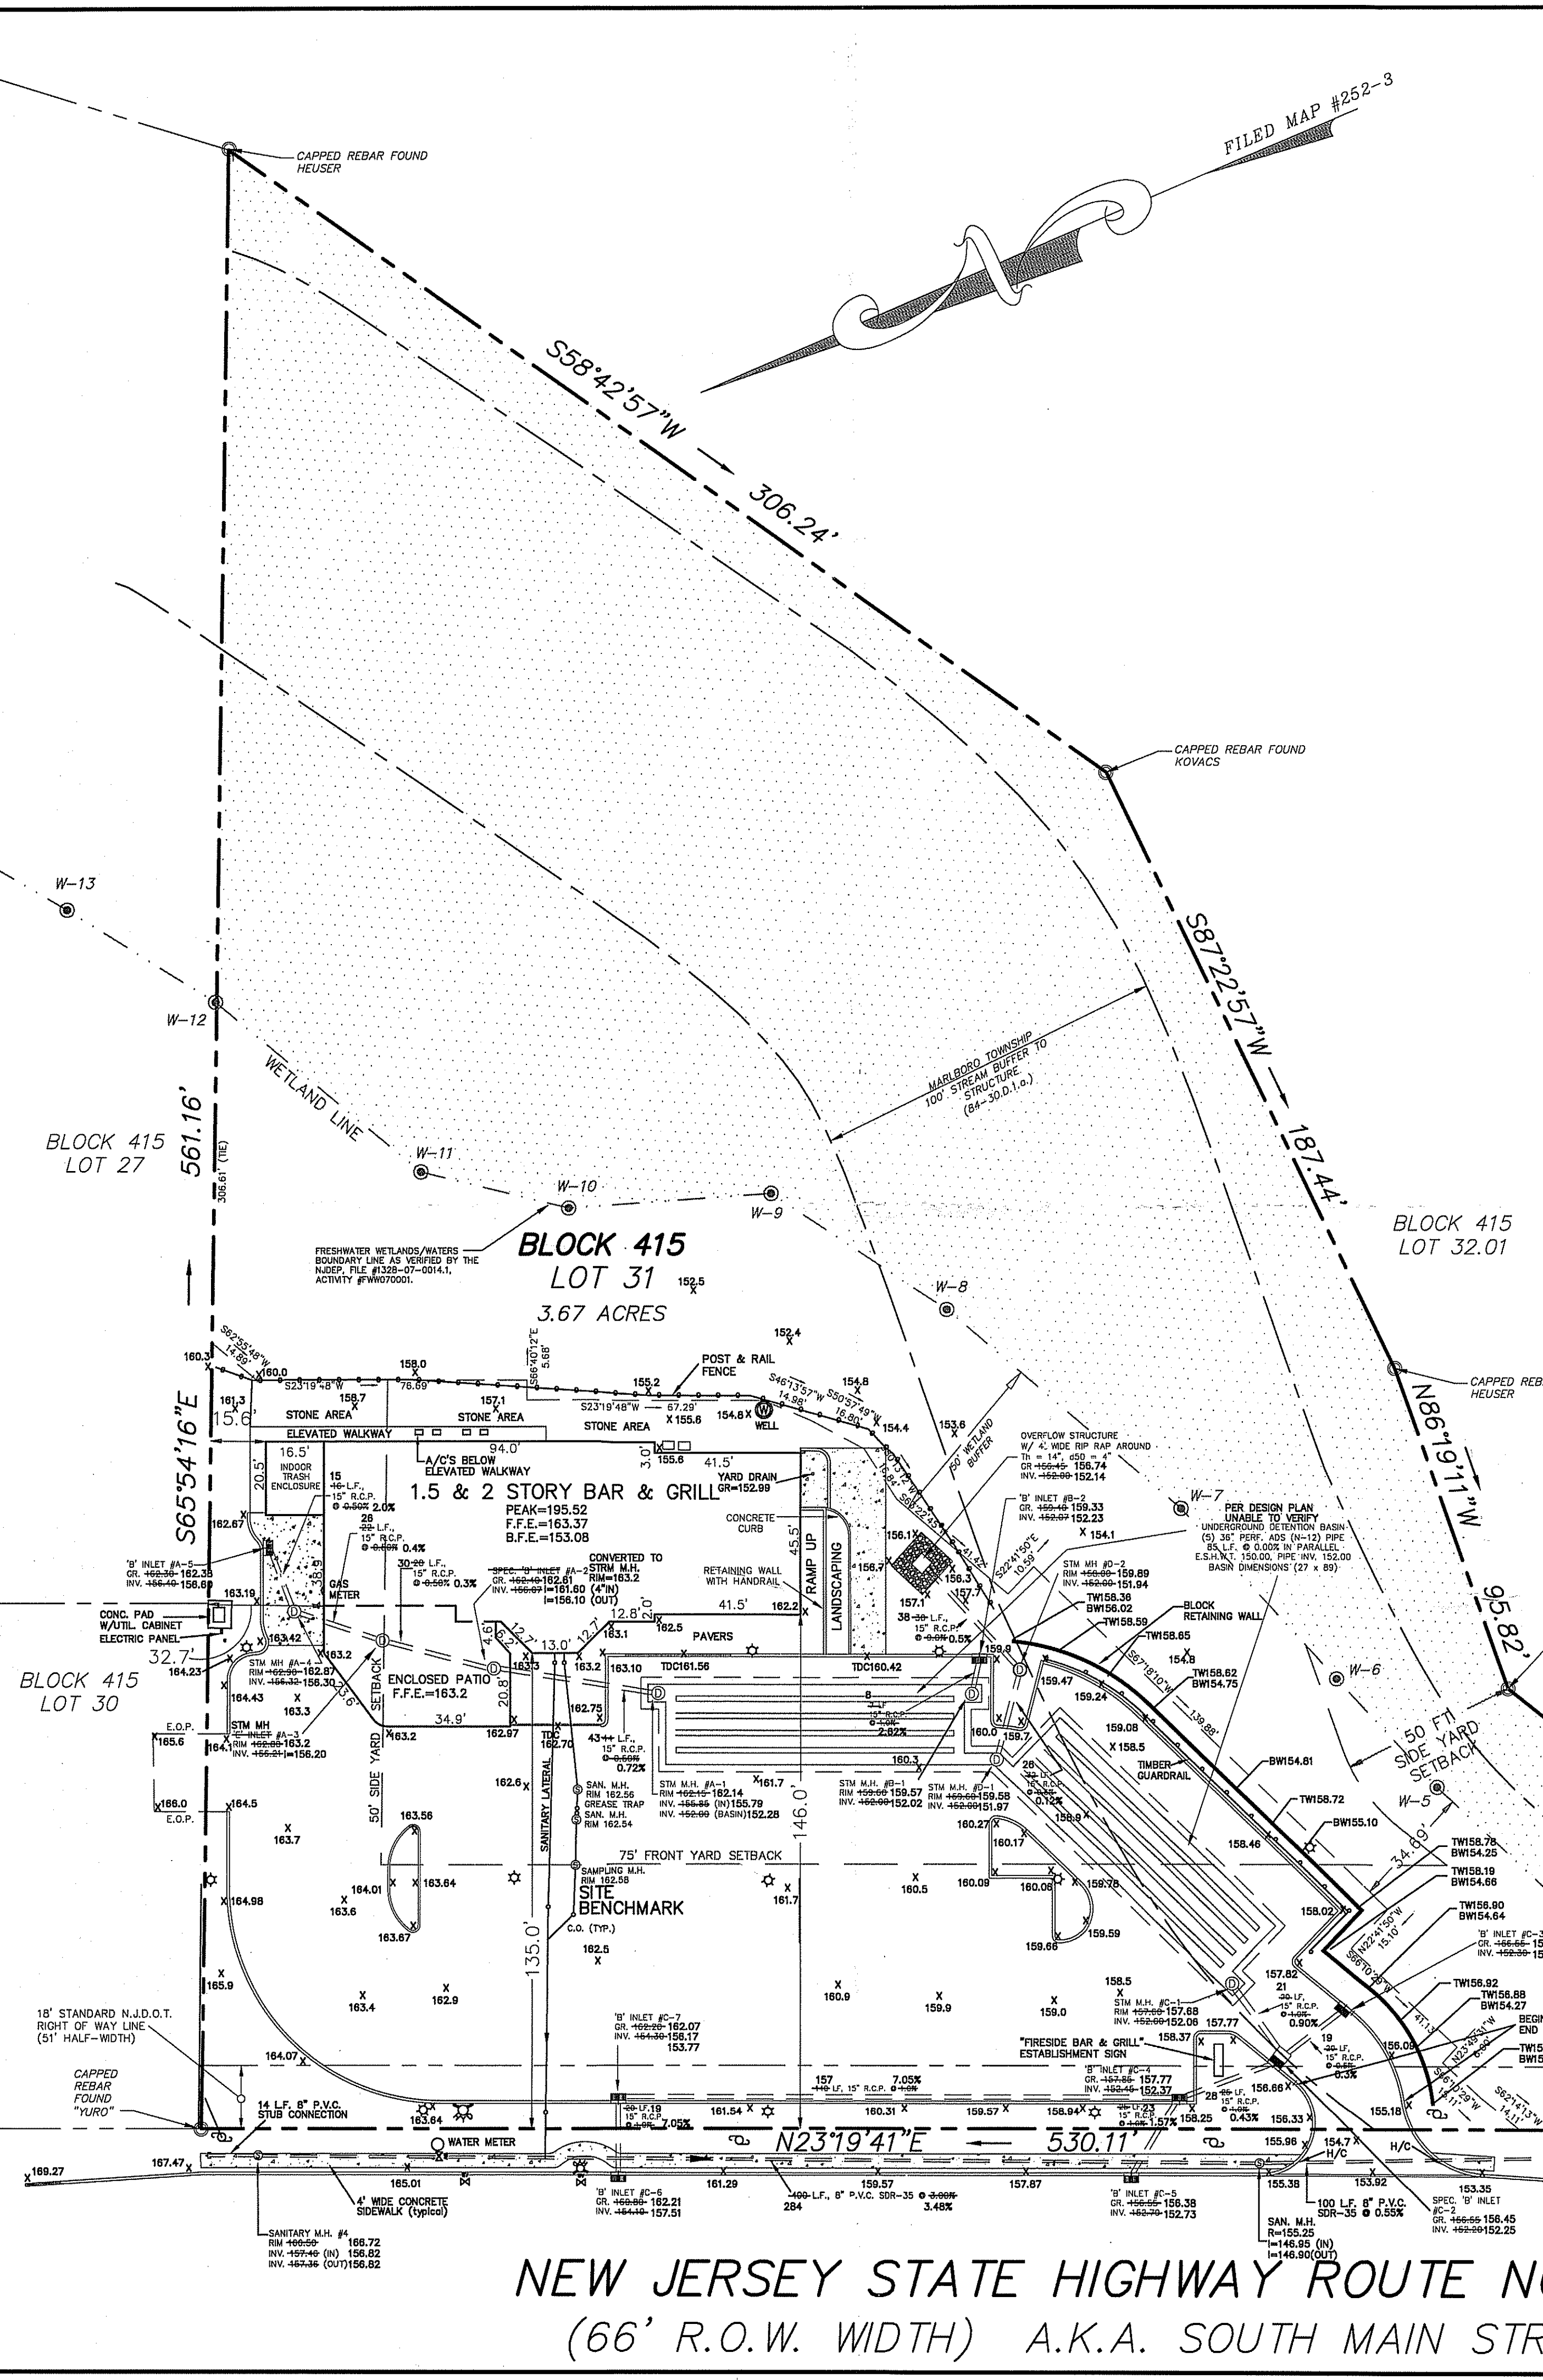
FILED MAP #252-3

CAPPED REBAR FOUND HEUSER

S58°42'57"W 306.24'

CAPPED REBAR FOUND KOVACS

S87°22'57"W 187.44'

W-13
W-12
W-11
W-10
W-9
W-8
W-7
W-6
W-5

WETLAND LINE

MARLBORO TOWNSHIP 100' STREAM BUFFER TO STRUCTURE (84-30.D.1.a.)

BLOCK 415 LOT 27

561.16'

306.61' (TIE)

S65°54'16"E

BLOCK 415 LOT 32.01

CAPPED REBAR HEUSER

N86°19'11"W 95.82'

FRESHWATER WETLANDS/WATERS BOUNDARY LINE AS VERIFIED BY THE NJDEP, FILE #1328-07-0014.1, ACTIVITY #FWW070001.

BLOCK 415
LOT 31
3.67 ACRES

50' WETLAND BUFFER

POST & RAIL FENCE

STONE AREA
ELEVATED WALKWAY
STONE AREA
STONE AREA
WELL
A/C'S BELOW ELEVATED WALKWAY
INDOOR TRASH ENCLOSURE

1.5 & 2 STORY BAR & GRILL
PEAK=195.52
F.F.E.=163.37
B.F.E.=153.08

YARD DRAIN GR=152.99
CONCRETE CURB
RAMP UP
LANDSCAPING
RETAINING WALL WITH HANDRAIL

OVERFLOW STRUCTURE W/ 4' WIDE RIP RAP AROUND Th = 14", d50 = 4" GR 156.74 INV. 152.14

'B' INLET #B-2 GR. 159.33 INV. 152.23

PER DESIGN PLAN UNABLE TO VERIFY UNDERGROUND DETENTION BASIN (5) 36" PERF. ADS (N-12) PIPE 85 L.F. @ 0.00% IN PARALLEL E.S.H.W.T. 150.00, PIPE INV. 152.00 BASIN DIMENSIONS (27 x 89)

STM MH #D-2 RIM 159.89 INV. 151.94

BLOCK RETAINING WALL
TIMBER GUARDRAIL

50 FT SIDE YARD SETBACK

'B' INLET #A-5 GR. 162.38 INV. 156.80
CONC. PAD W/UTIL. CABINET ELECTRIC PANEL
GAS METER

SPEC. 'B' INLET #A-2 CONVERTED TO STRM M.H. RIM=163.2 GR. 162.61 INV. I=161.60 (4"IN) I=156.10 (OUT)

PAVERS

BLOCK 415 LOT 30

STM MH #A-4 RIM 162.87 INV. 156.30
ENCLOSED PATIO F.F.E.=163.2
STM MH 'C' INLET #A-3 RIM 163.2 INV. I=156.20

E.O.P.
E.O.P.

50' SIDE YARD SETBACK

SAN. M.H. RIM 162.56 GREASE TRAP SAN. M.H. RIM 162.54

STM M.H. #A-1 RIM 162.14 INV. (IN)155.79 (BASIN)152.28

STM M.H. #B-1 RIM 159.57 INV. 152.02

STM M.H. #D-1 RIM 159.58 INV. 151.97

SANITARY LATERAL

75' FRONT YARD SETBACK

SAMPLING M.H. RIM 162.58
SITE BENCHMARK
C.O. (TYP.)

146.0'
135.0'

STM M.H. #C-1 RIM 157.68 INV. 152.06

"FIRESIDE BAR & GRILL" ESTABLISHMENT SIGN

'B' INLET #C-7 GR. 162.07 INV. 156.17 153.77

'B' INLET #C-4 GR. 157.77 INV. 152.37

'B' INLET #C-3 GR. 15 INV. 15

18' STANDARD N.J.D.O.T. RIGHT OF WAY LINE (51' HALF-WIDTH)

CAPPED REBAR FOUND "YURO"

14 L.F. 8" P.V.C. STUB CONNECTION

WATER METER

N23°19'41"E 530.11'

4' WIDE CONCRETE SIDEWALK (typical)

SANITARY M.H. #4 RIM 166.72 INV. (IN) 156.82 INV. (OUT)156.82

'B' INLET #C-6 GR. 162.21 INV. 157.51

284 L.F., 8" P.V.C. SDR-35 @ 3.48%

'B' INLET #C-5 GR. 156.38 INV. 152.73

SAN. M.H. R=155.25 I=146.95 (IN) I=146.90(OUT)

100 L.F. 8" P.V.C. SDR-35 @ 0.55%

SPEC. 'B' INLET #C-2 GR. 156.45 INV. 152.25

H/C
H/C
BEGIN
END

NEW JERSEY STATE HIGHWAY ROUTE N
(66' R.O.W. WIDTH) A.K.A. SOUTH MAIN STR